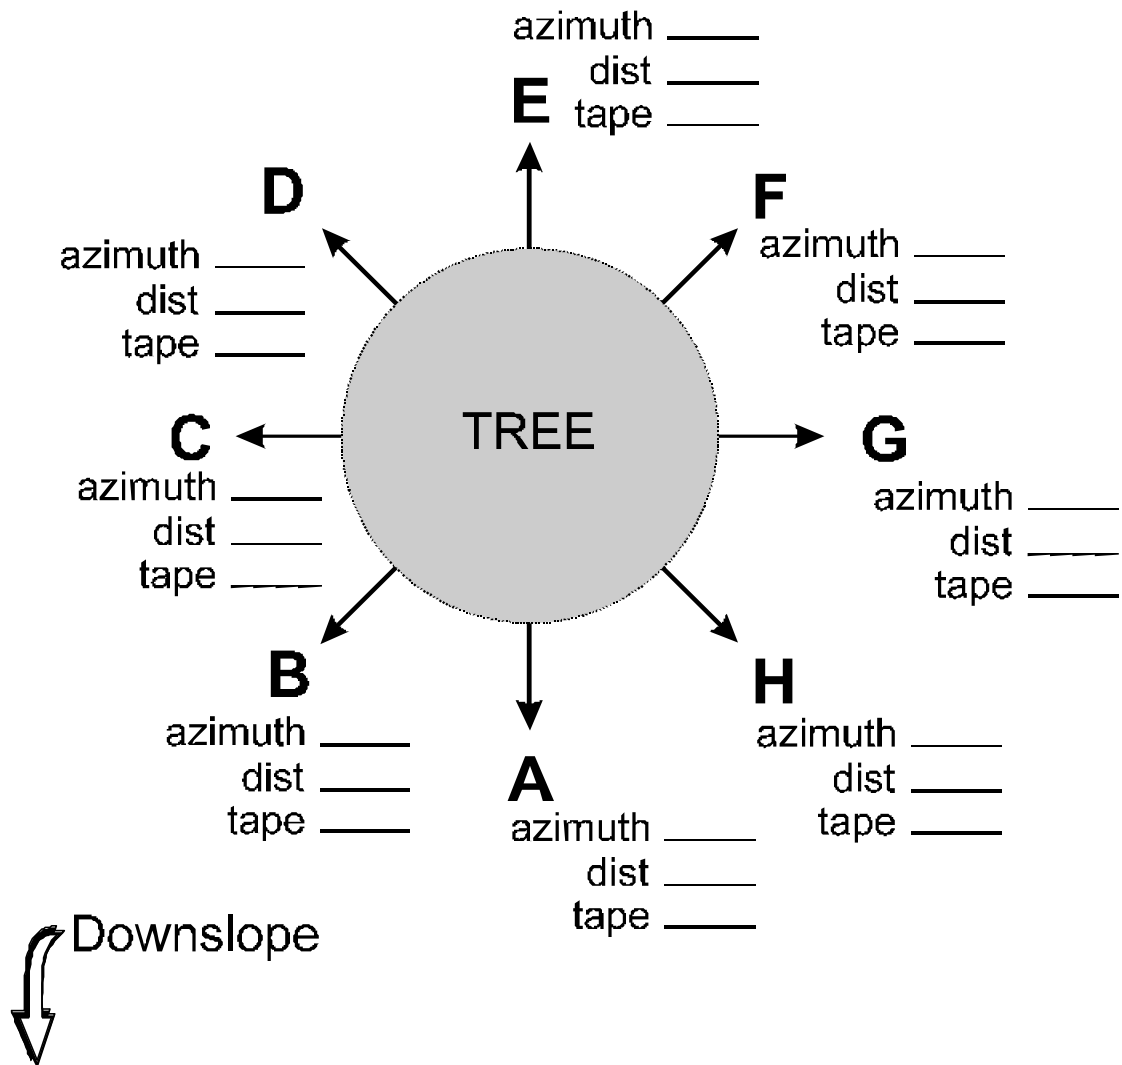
azimuth ____
dist ____
tape ____
E

D
azimuth ____
dist ____
tape ____

F
azimuth ____
dist ____
tape ____

TREE

C
azimuth ____
dist ____
tape ____

G
azimuth ____
dist ____
tape ____

B
azimuth ____
dist ____
tape ____

H
azimuth ____
dist ____
tape ____

A
azimuth ____
dist ____
tape ____

Downslope